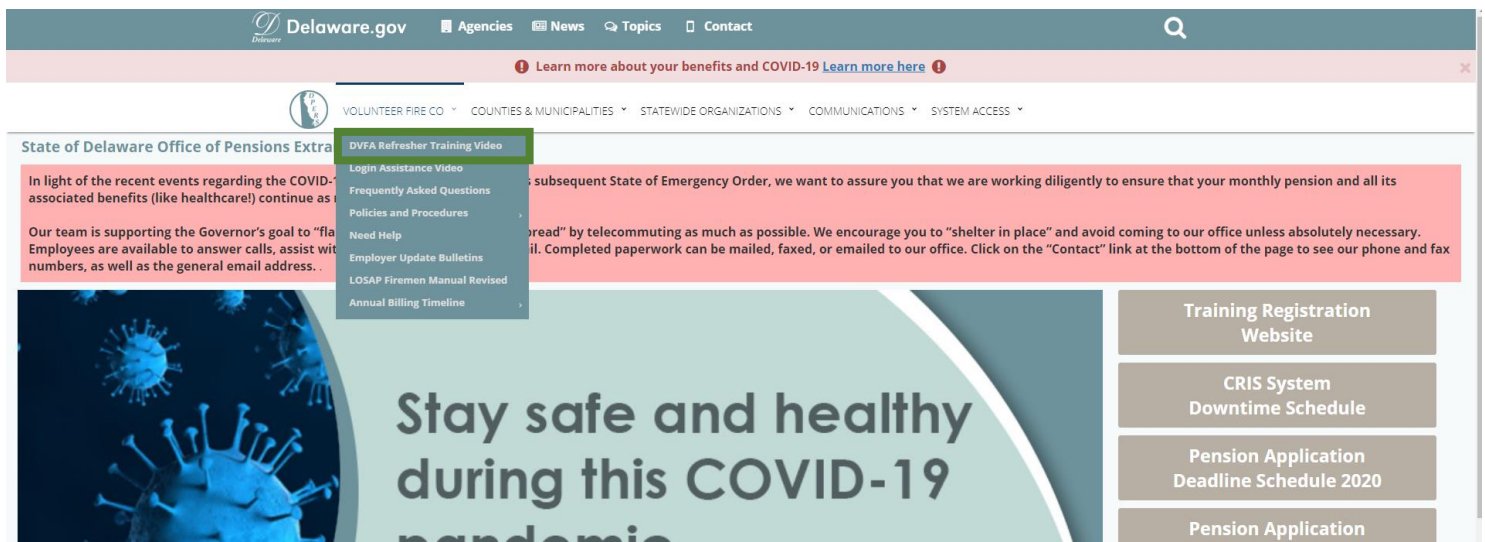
Delaware.gov Agencies News Topics Contact

Learn more about your benefits and COVID-19 Learn more here

VOLUNTEER FIRE CO COUNTIES & MUNICIPALITIES STATEWIDE ORGANIZATIONS COMMUNICATIONS SYSTEM ACCESS

DVFA Refresher Training Video
Login Assistance Video
Frequently Asked Questions
Policies and Procedures
Need Help
Employer Update Bulletins
LOSAP Firemen Manual Revised
Annual Billing Timeline

State of Delaware Office of Pensions Extra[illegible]

In light of the recent events regarding the COVID-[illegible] subsequent State of Emergency Order, we want to assure you that we are working diligently to ensure that your monthly pension and all its associated benefits (like healthcare!) continue as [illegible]

Our team is supporting the Governor's goal to "fla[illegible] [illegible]pread" by telecommuting as much as possible. We encourage you to "shelter in place" and avoid coming to our office unless absolutely necessary. Employees are available to answer calls, assist wit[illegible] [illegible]il. Completed paperwork can be mailed, faxed, or emailed to our office. Click on the "Contact" link at the bottom of the page to see our phone and fax numbers, as well as the general email address. .

Stay safe and healthy during this COVID-19 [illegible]

Training Registration Website

CRIS System Downtime Schedule

Pension Application Deadline Schedule 2020

Pension Application